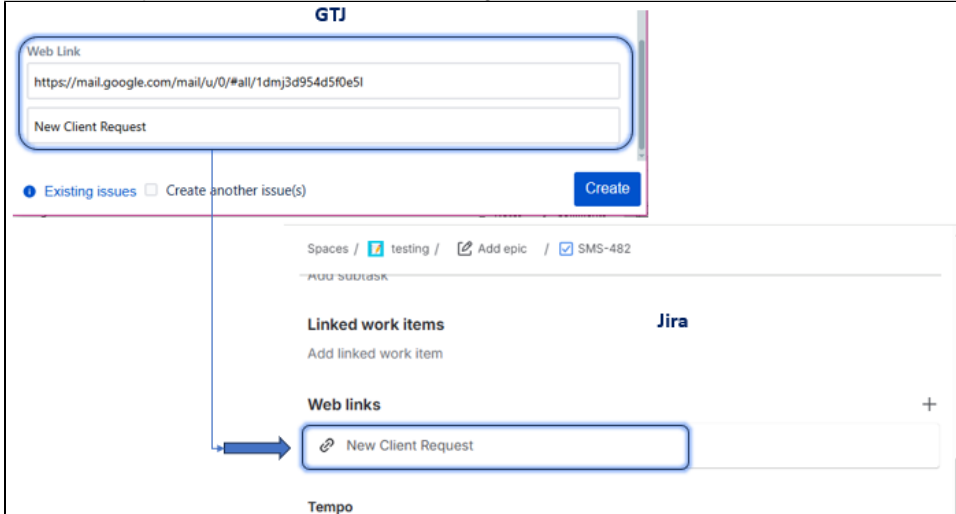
GTJ

Web Link

https://mail.google.com/mail/u/0/#all/1dmj3d954d5f0e5l

New Client Request

Existing issues Create another issue(s)

Create

Spaces / testing / Add epic / SMS-482

Add subtask

Linked work items

Jira

Add linked work item

Web links

+

New Client Request

Tempo